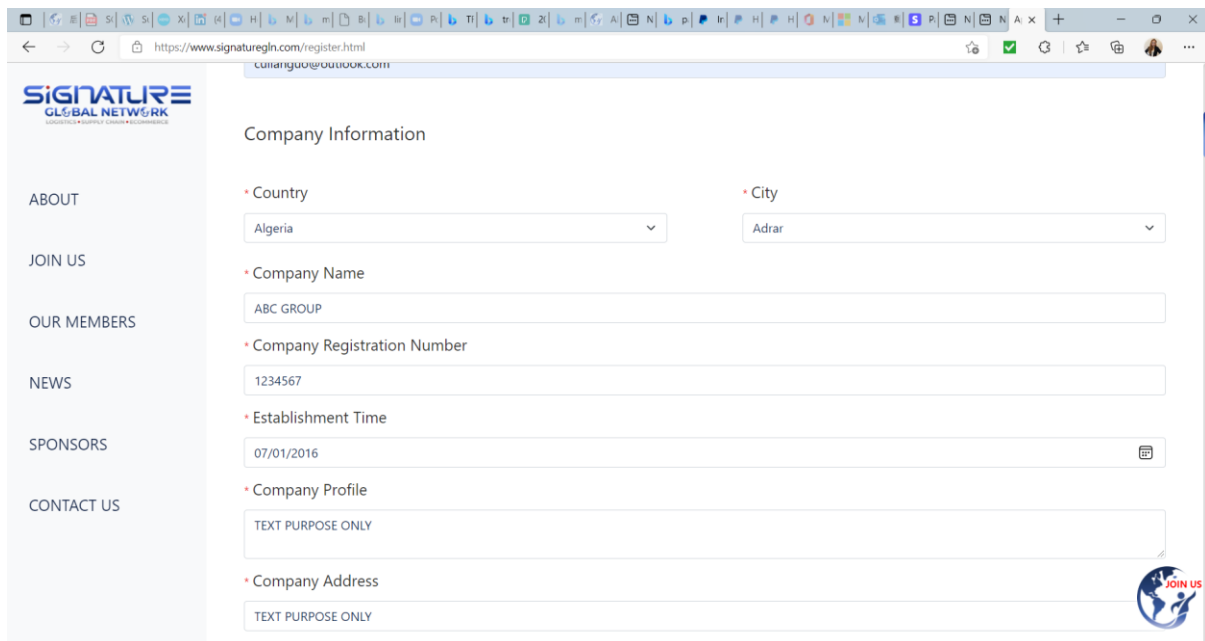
https://www.signaturegln.com/register.html

cuilanguo@outlook.com

SIGNATURE
GLOBAL NETWORK
LOGISTICS • SUPPLY CHAIN • ECOMMERCE

ABOUT

JOIN US

OUR MEMBERS

NEWS

SPONSORS

CONTACT US

Company Information

* Country

Algeria

* City

Adrar

* Company Name

ABC GROUP

* Company Registration Number

1234567

* Establishment Time

07/01/2016

* Company Profile

TEXT PURPOSE ONLY

* Company Address

TEXT PURPOSE ONLY

JOIN US